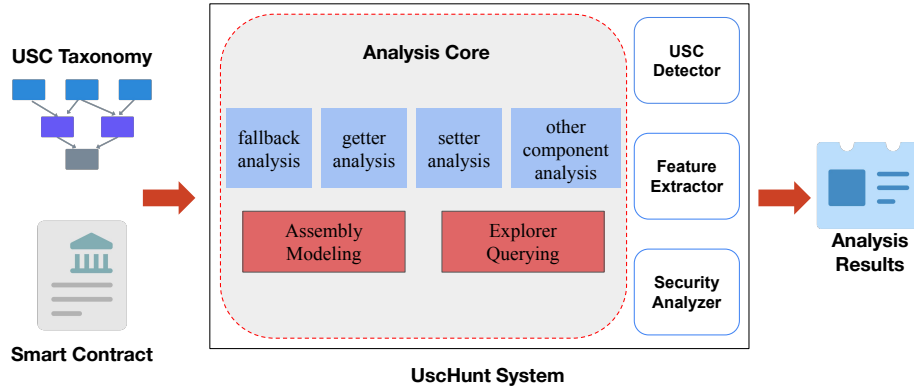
USC Taxonomy

Smart Contract

Analysis Core

fallback analysis

getter analysis

setter analysis

other component analysis

Assembly Modeling

Explorer Querying

USC Detector

Feature Extractor

Security Analyzer

UscHunt System

Analysis Results